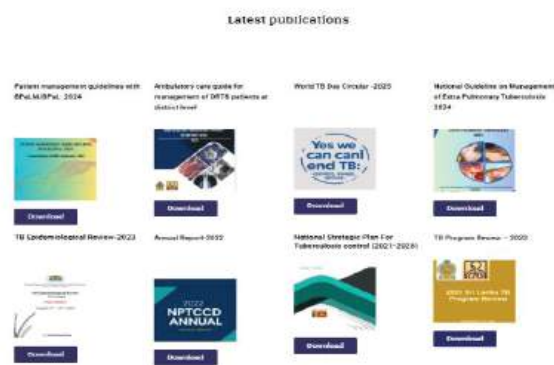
Latest publications

Patient management guidelines with BPaLM/BPaL 2024

Download

Ambulatory care guide for management of DRTB patients at district level

Download

World TB Day Circular -2025

Yes we can! end TB:

Download

National Guideline on Management of Extra Pulmonary Tuberculosis 2024

Download

TB Epidemiological Review-2023

Download

Annual Report 2022

2022 NPTCCD ANNUAL

Download

National Strategic Plan For Tuberculosis control (2021-2025)

Download

TB Program Review – 2020

2020 Sri Lanka TB Program Review

Download